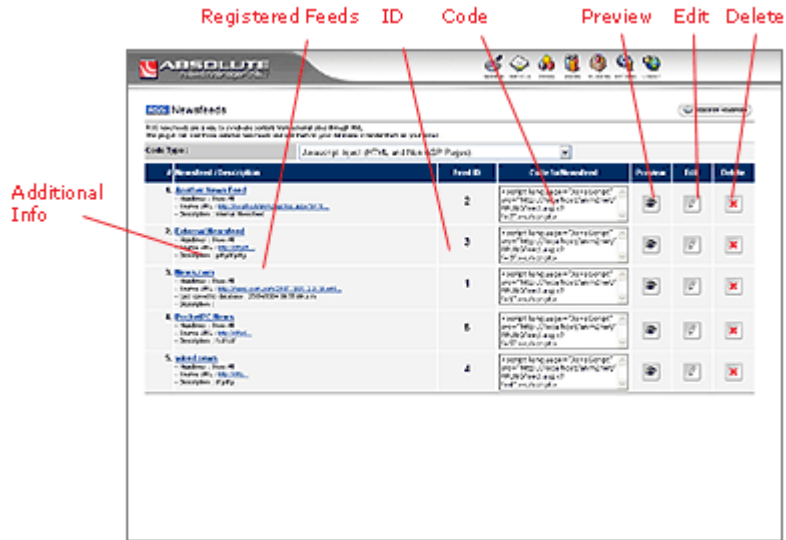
Registered Feeds ID Code Preview Edit Delete

Additional Info

ABSOLUTE

RSS Newsfeeds

Code Type : Javascript Input (HTML and Non-ASP Pages)

| # | Newsfeed / Description | Feed ID | Code to Newsfeed | Preview | Edit | Delete |
|---|---|---|---|---|---|---|
| 1. | Another News Feed | 2 | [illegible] | | | |
| 2. | External Newsfeed | 3 | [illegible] | | | |
| 3. | News.com | 1 | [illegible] | | | |
| 4. | PocketPC News | 5 | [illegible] | | | |
| 5. | wired news | 4 | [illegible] | | | |